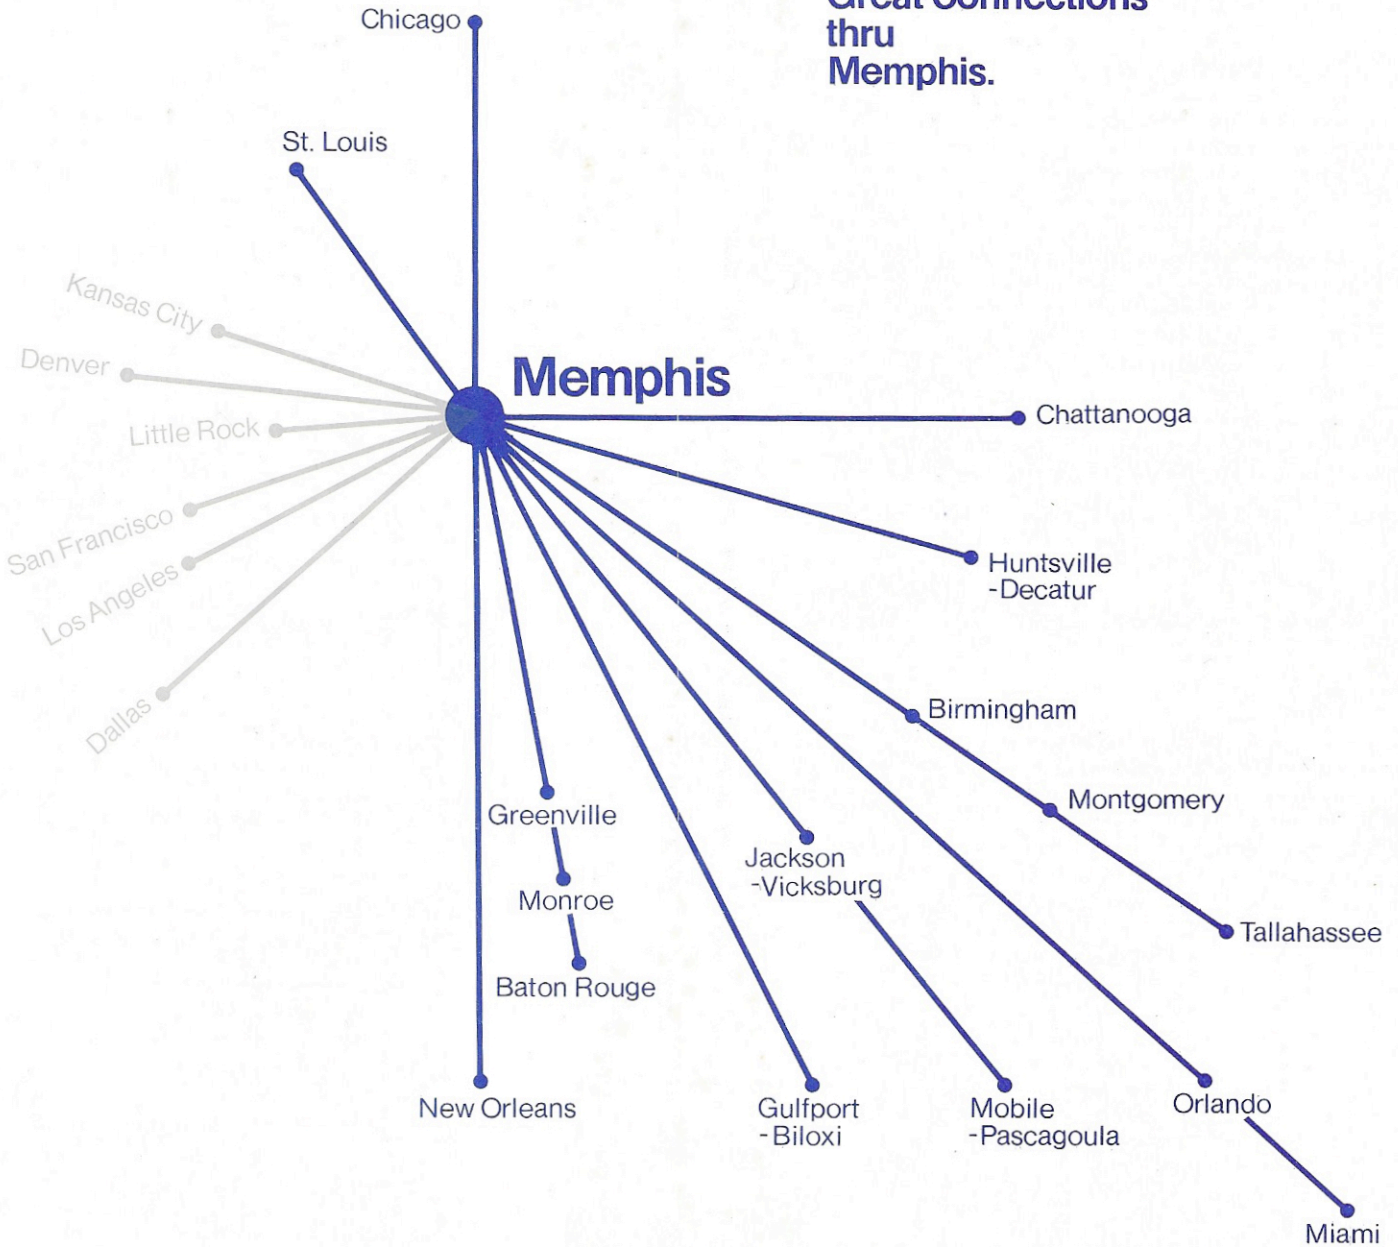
Great Connections thru Memphis.

Chicago

St. Louis

Kansas City

Denver

Little Rock

San Francisco

Los Angeles

Dallas

Memphis

Chattanooga

Huntsville -Decatur

Birmingham

Montgomery

Tallahassee

Greenville

Monroe

Baton Rouge

Jackson -Vicksburg

New Orleans

Gulfport -Biloxi

Mobile -Pascagoula

Orlando

Miami